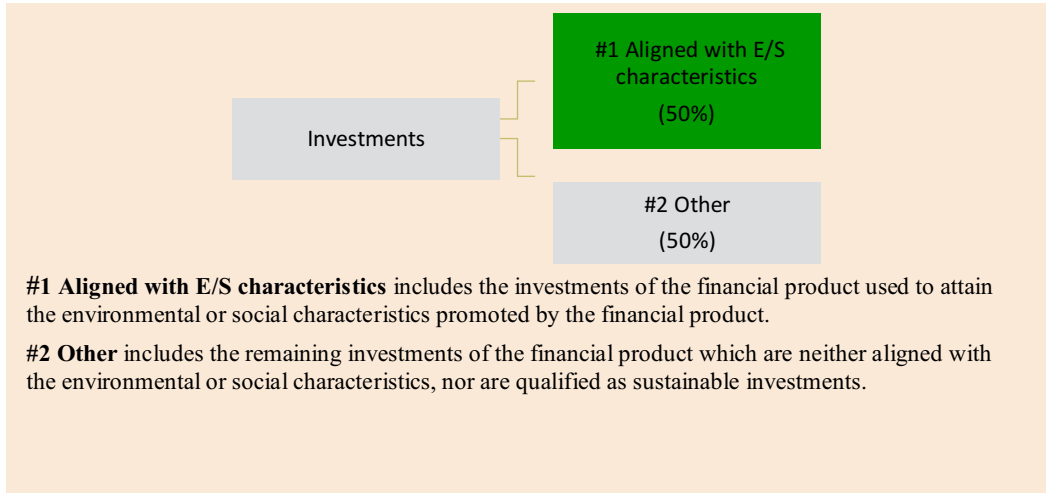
#1 Aligned with E/S characteristics
(50%)

Investments

#2 Other
(50%)

**#1 Aligned with E/S characteristics** includes the investments of the financial product used to attain the environmental or social characteristics promoted by the financial product.

**#2 Other** includes the remaining investments of the financial product which are neither aligned with the environmental or social characteristics, nor are qualified as sustainable investments.